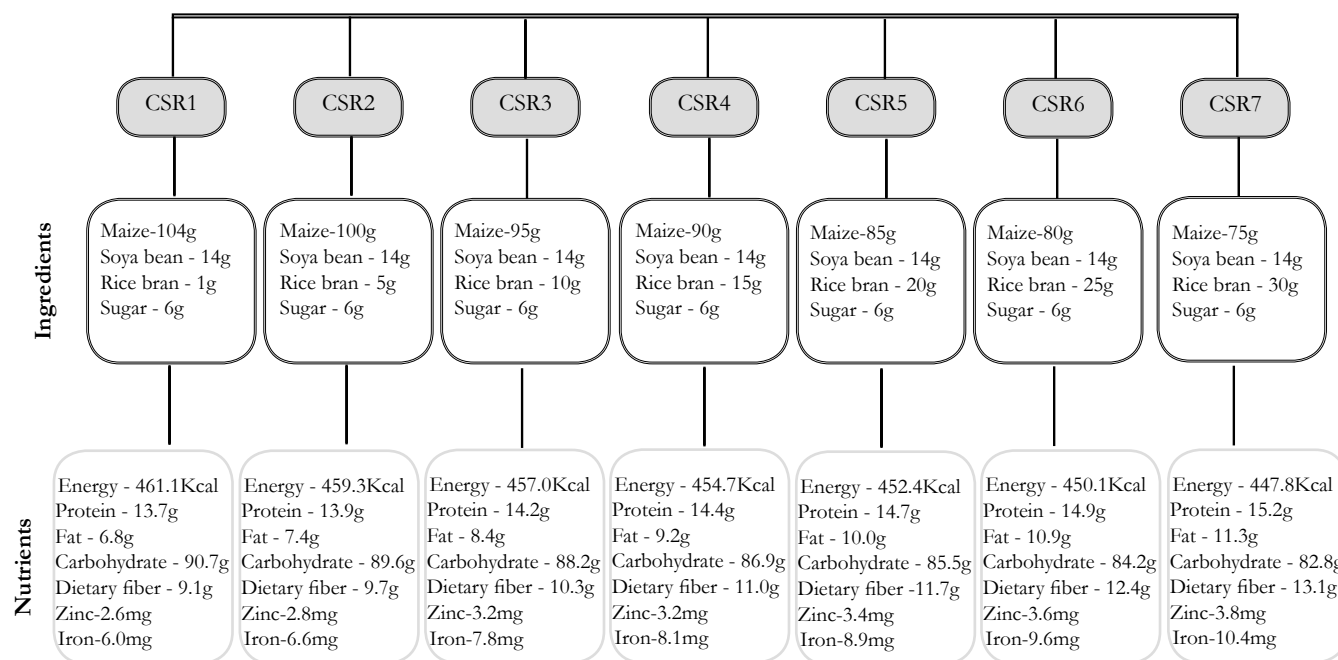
CSR1
CSR2
CSR3
CSR4
CSR5
CSR6
CSR7

Ingredients

Maize-104g
Soya bean - 14g
Rice bran - 1g
Sugar - 6g

Maize-100g
Soya bean - 14g
Rice bran - 5g
Sugar - 6g

Maize-95g
Soya bean - 14g
Rice bran - 10g
Sugar - 6g

Maize-90g
Soya bean - 14g
Rice bran - 15g
Sugar - 6g

Maize-85g
Soya bean - 14g
Rice bran - 20g
Sugar - 6g

Maize-80g
Soya bean - 14g
Rice bran - 25g
Sugar - 6g

Maize-75g
Soya bean - 14g
Rice bran - 30g
Sugar - 6g

Nutrients

Energy - 461.1Kcal
Protein - 13.7g
Fat - 6.8g
Carbohydrate - 90.7g
Dietary fiber - 9.1g
Zinc-2.6mg
Iron-6.0mg

Energy - 459.3Kcal
Protein - 13.9g
Fat - 7.4g
Carbohydrate - 89.6g
Dietary fiber - 9.7g
Zinc-2.8mg
Iron-6.6mg

Energy - 457.0Kcal
Protein - 14.2g
Fat - 8.4g
Carbohydrate - 88.2g
Dietary fiber - 10.3g
Zinc-3.2mg
Iron-7.8mg

Energy - 454.7Kcal
Protein - 14.4g
Fat - 9.2g
Carbohydrate - 86.9g
Dietary fiber - 11.0g
Zinc-3.2mg
Iron-8.1mg

Energy - 452.4Kcal
Protein - 14.7g
Fat - 10.0g
Carbohydrate - 85.5g
Dietary fiber -11.7g
Zinc-3.4mg
Iron-8.9mg

Energy - 450.1Kcal
Protein - 14.9g
Fat - 10.9g
Carbohydrate - 84.2g
Dietary fiber - 12.4g
Zinc-3.6mg
Iron-9.6mg

Energy - 447.8Kcal
Protein - 15.2g
Fat - 11.3g
Carbohydrate - 82.8g
Dietary fiber - 13.1g
Zinc-3.8mg
Iron-10.4mg